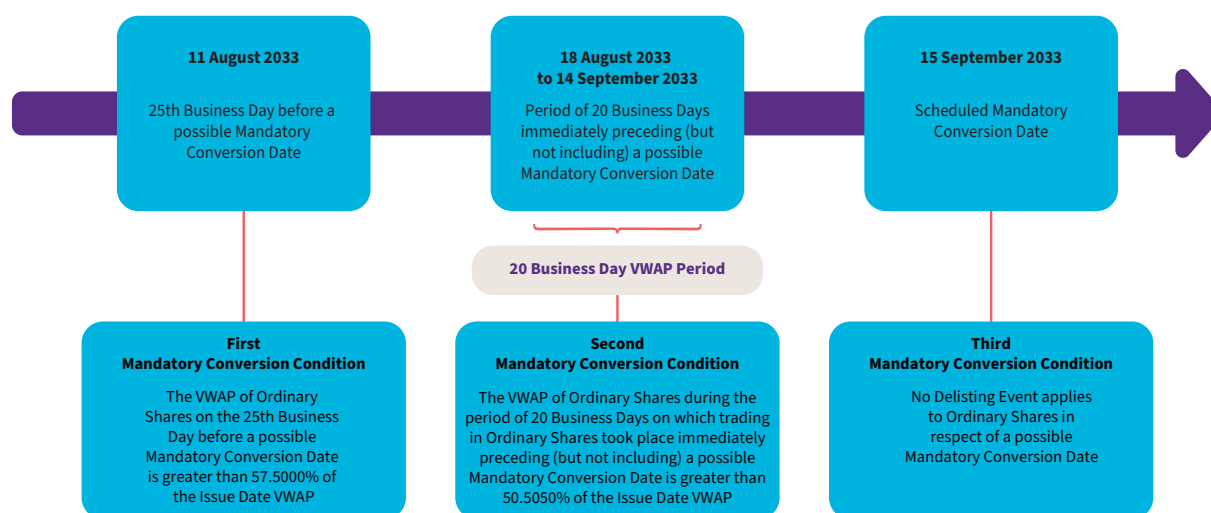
11 August 2033

25th Business Day before a possible Mandatory Conversion Date

18 August 2033
to 14 September 2033

Period of 20 Business Days immediately preceding (but not including) a possible Mandatory Conversion Date

15 September 2033

Scheduled Mandatory Conversion Date

20 Business Day VWAP Period

First
Mandatory Conversion Condition

The VWAP of Ordinary Shares on the 25th Business Day before a possible Mandatory Conversion Date is greater than 57.5000% of the Issue Date VWAP

Second
Mandatory Conversion Condition

The VWAP of Ordinary Shares during the period of 20 Business Days on which trading in Ordinary Shares took place immediately preceding (but not including) a possible Mandatory Conversion Date is greater than 50.5050% of the Issue Date VWAP

Third
Mandatory Conversion Condition

No Delisting Event applies to Ordinary Shares in respect of a possible Mandatory Conversion Date